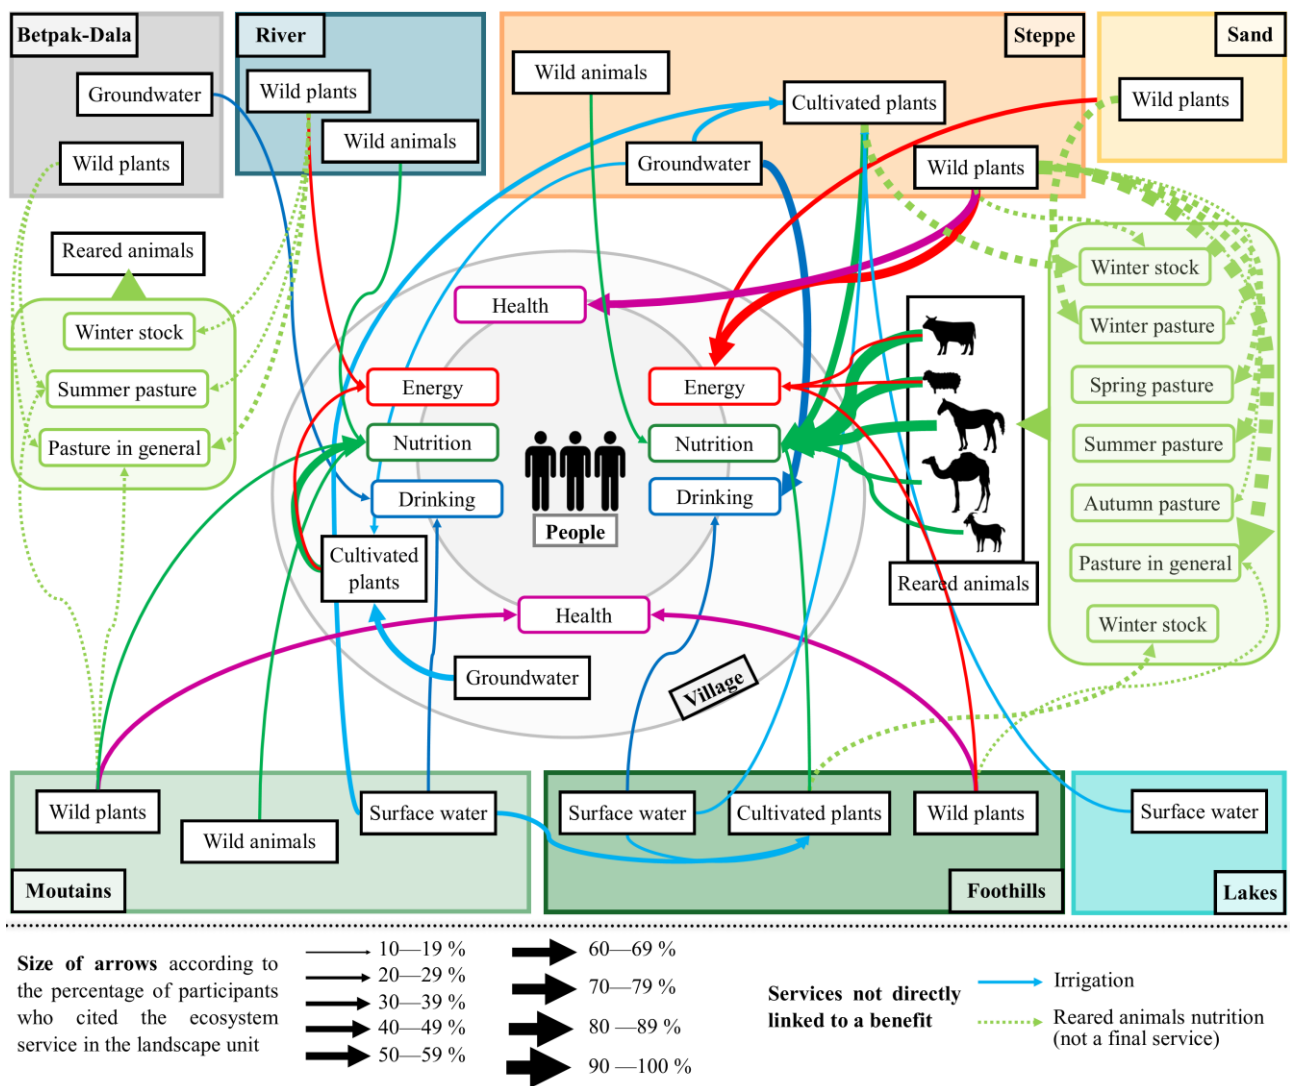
Betpak-Dala

Groundwater

Wild plants

River

Wild plants

Wild animals

Steppe

Wild animals

Cultivated plants

Groundwater

Wild plants

Sand

Wild plants

Reared animals

Winter stock

Summer pasture

Pasture in general

Health

Energy

Nutrition

Drinking

Cultivated plants

People

Energy

Nutrition

Drinking

Health

Groundwater

Village

Reared animals

Winter stock

Winter pasture

Spring pasture

Summer pasture

Autumn pasture

Pasture in general

Winter stock

Wild plants

Wild animals

Surface water

Moutains

Surface water

Cultivated plants

Wild plants

Foothills

Surface water

Lakes

Size of arrows according to the percentage of participants who cited the ecosystem service in the landscape unit

10—19 %

20—29 %

30—39 %

40—49 %

50—59 %

60—69 %

70—79 %

80 —89 %

90 —100 %

Services not directly linked to a benefit

Irrigation

Reared animals nutrition (not a final service)